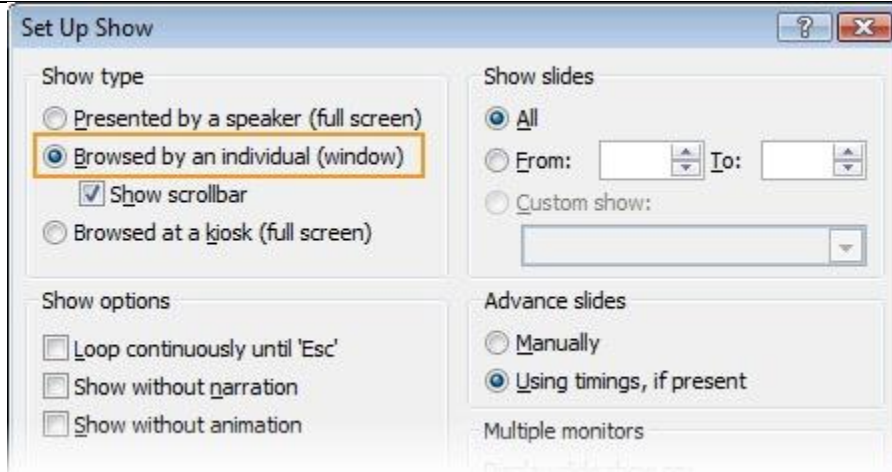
Set Up Show

?

Show type

Presented by a speaker (full screen)

Browsed by an individual (window)

Show scrollbar

Browsed at a kiosk (full screen)

Show slides

All

From:

To:

Custom show:

Show options

Loop continuously until 'Esc'

Show without narration

Show without animation

Advance slides

Manually

Using timings, if present

Multiple monitors

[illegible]